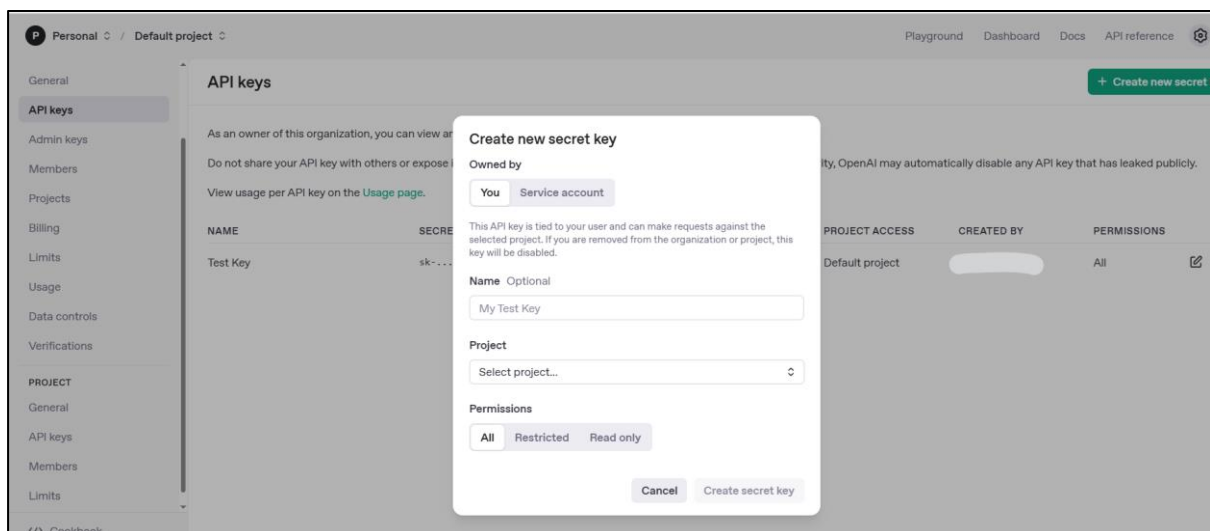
P Personal / Default project

Playground Dashboard Docs API reference

General
API keys
Admin keys
Members
Projects
Billing
Limits
Usage
Data controls
Verifications

PROJECT
General
API keys
Members
Limits

API keys

+ Create new secret

As an owner of this organization, you can view ar

Do not share your API key with others or expose i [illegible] ity, OpenAI may automatically disable any API key that has leaked publicly.

View usage per API key on the Usage page.

| NAME | SECRE | PROJECT ACCESS | CREATED BY | PERMISSIONS |
|---|---|---|---|---|
| Test Key | sk-... | Default project | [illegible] | All |

Create new secret key

Owned by

You Service account

This API key is tied to your user and can make requests against the selected project. If you are removed from the organization or project, this key will be disabled.

Name Optional

My Test Key

Project

Select project...

Permissions

All Restricted Read only

Cancel Create secret key